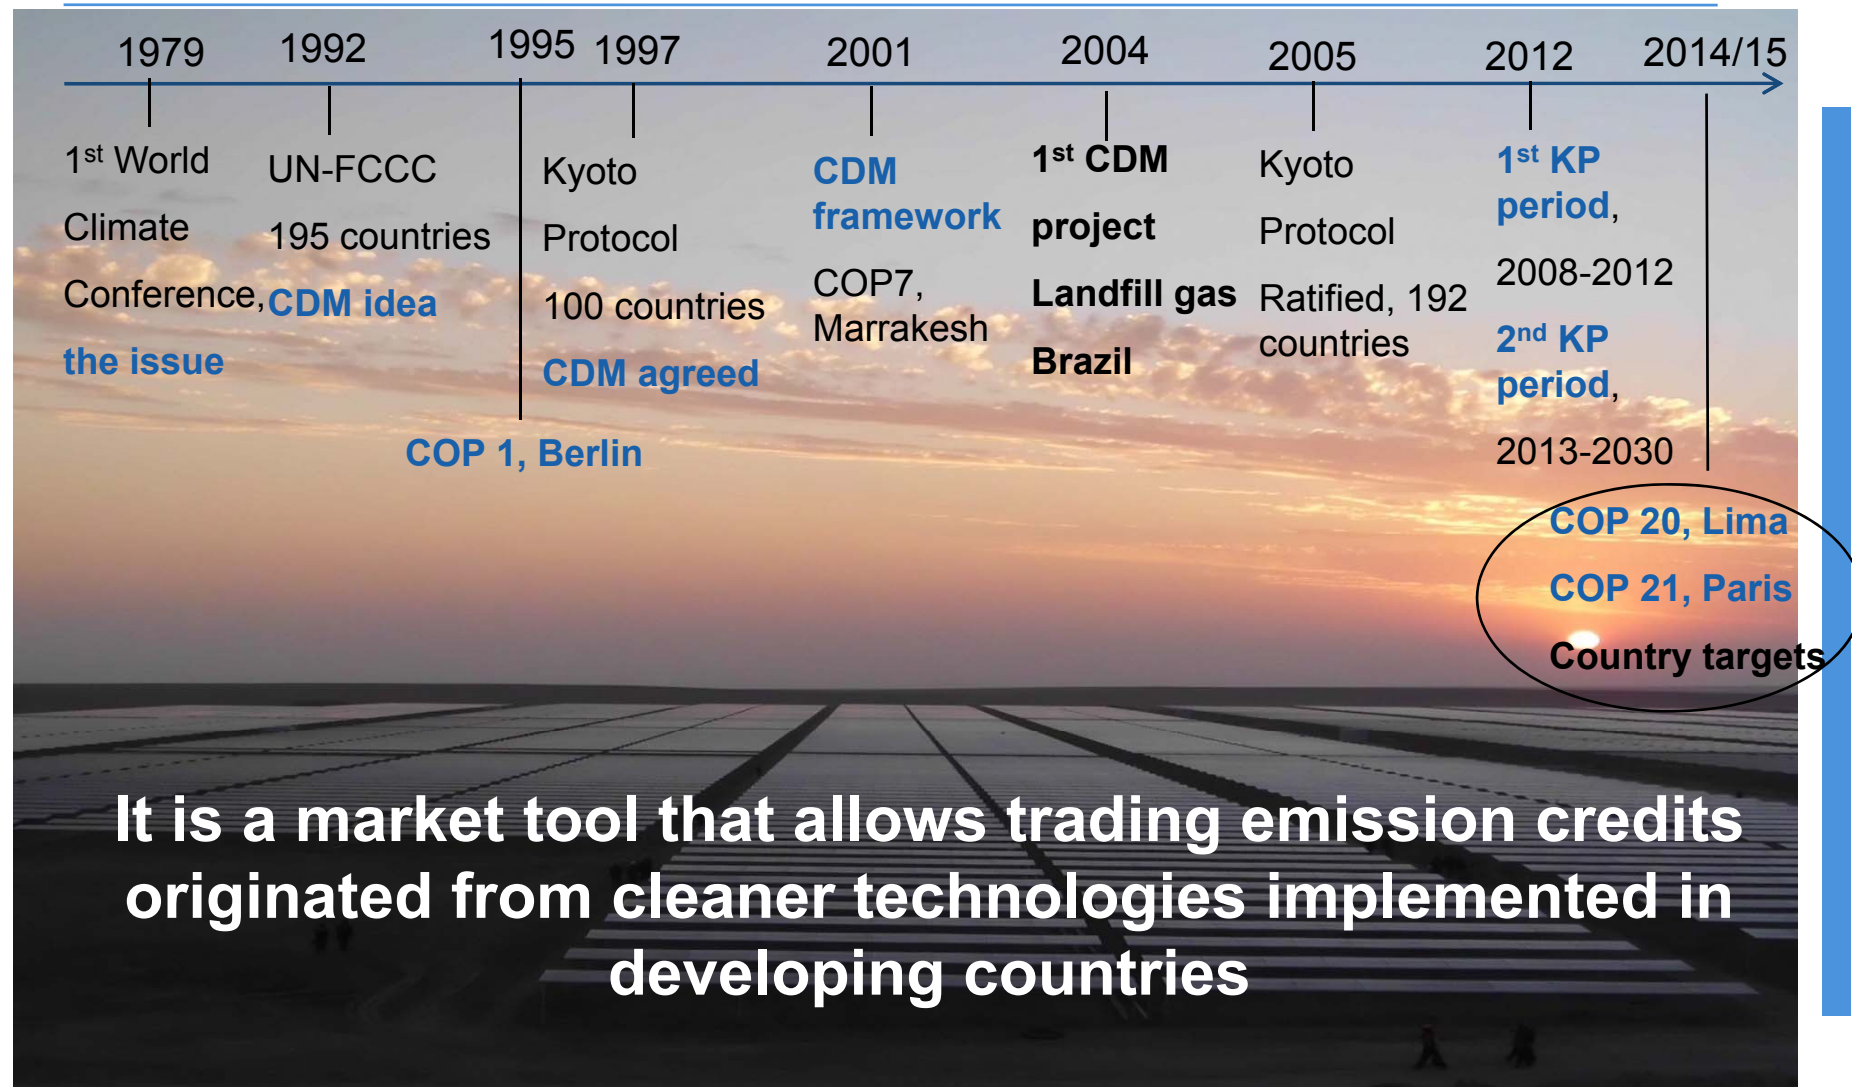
1979 1992 1995 1997 2001 2004 2005 2012 2014/15

1$^{st}$ World Climate Conference, the issue

UN-FCCC 195 countries CDM idea

COP 1, Berlin

Kyoto Protocol 100 countries CDM agreed

CDM framework COP7, Marrakesh

1$^{st}$ CDM project Landfill gas Brazil

Kyoto Protocol Ratified, 192 countries

1$^{st}$ KP period, 2008-2012 2$^{nd}$ KP period, 2013-2030

COP 20, Lima
COP 21, Paris
Country targets

It is a market tool that allows trading emission credits originated from cleaner technologies implemented in developing countries